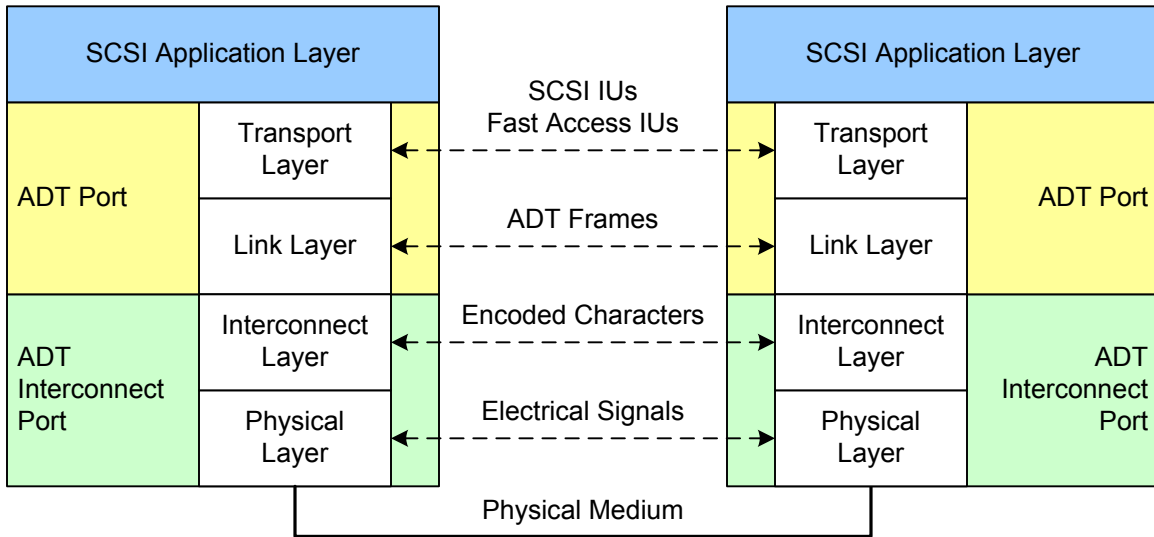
SCSI Application Layer

ADT Port

Transport Layer

Link Layer

ADT Interconnect Port

Interconnect Layer

Physical Layer

SCSI IUs
Fast Access IUs

ADT Frames

Encoded Characters

Electrical Signals

SCSI Application Layer

Transport Layer

Link Layer

ADT Port

Interconnect Layer

Physical Layer

ADT Interconnect Port

Physical Medium